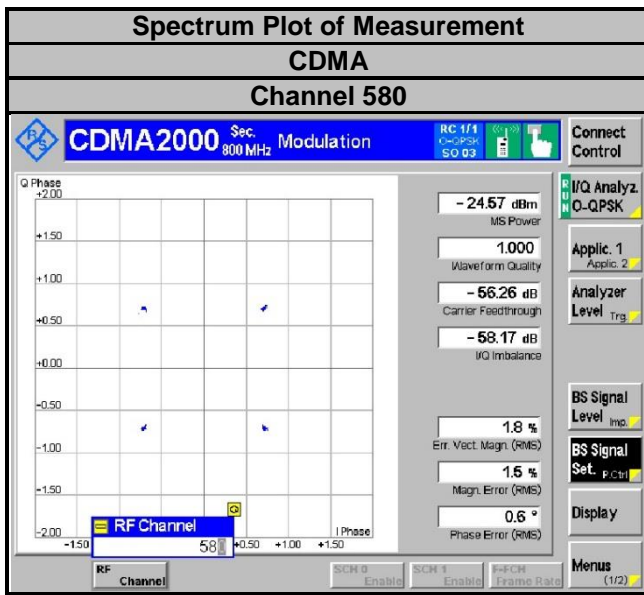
Spectrum Plot of Measurement

CDMA

Channel 580

CDMA2000 Sec. 800 MHz Modulation

RC 1/1 O-QPSK SO 03

Connect Control

Q Phase
+2.00

+1.50

+1.00

+0.50

+0.00

-0.50

-1.00

-1.50

-2.00

-1.50

+0.50 +1.00 +1.50

I Phase

RF Channel

58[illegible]

-24.57 dBm
MS Power

1.000
Waveform Quality

-56.26 dB
Carrier Feedthrough

-58.17 dB
I/Q Imbalance

1.8 %
Err. Vect. Magn. (RMS)

1.5 %
Magn. Error (RMS)

0.6 °
Phase Error (RMS)

RUN

I/Q Analyz. O-QPSK

Applic. 1
Applic. 2

Analyzer Level Trg.

BS Signal Level Imp.

BS Signal Set. P.Ctrl

Display

Menus (1/2)

RF Channel

SCH 0 Enable

SCH 1 Enable

F-FCH Frame Rate